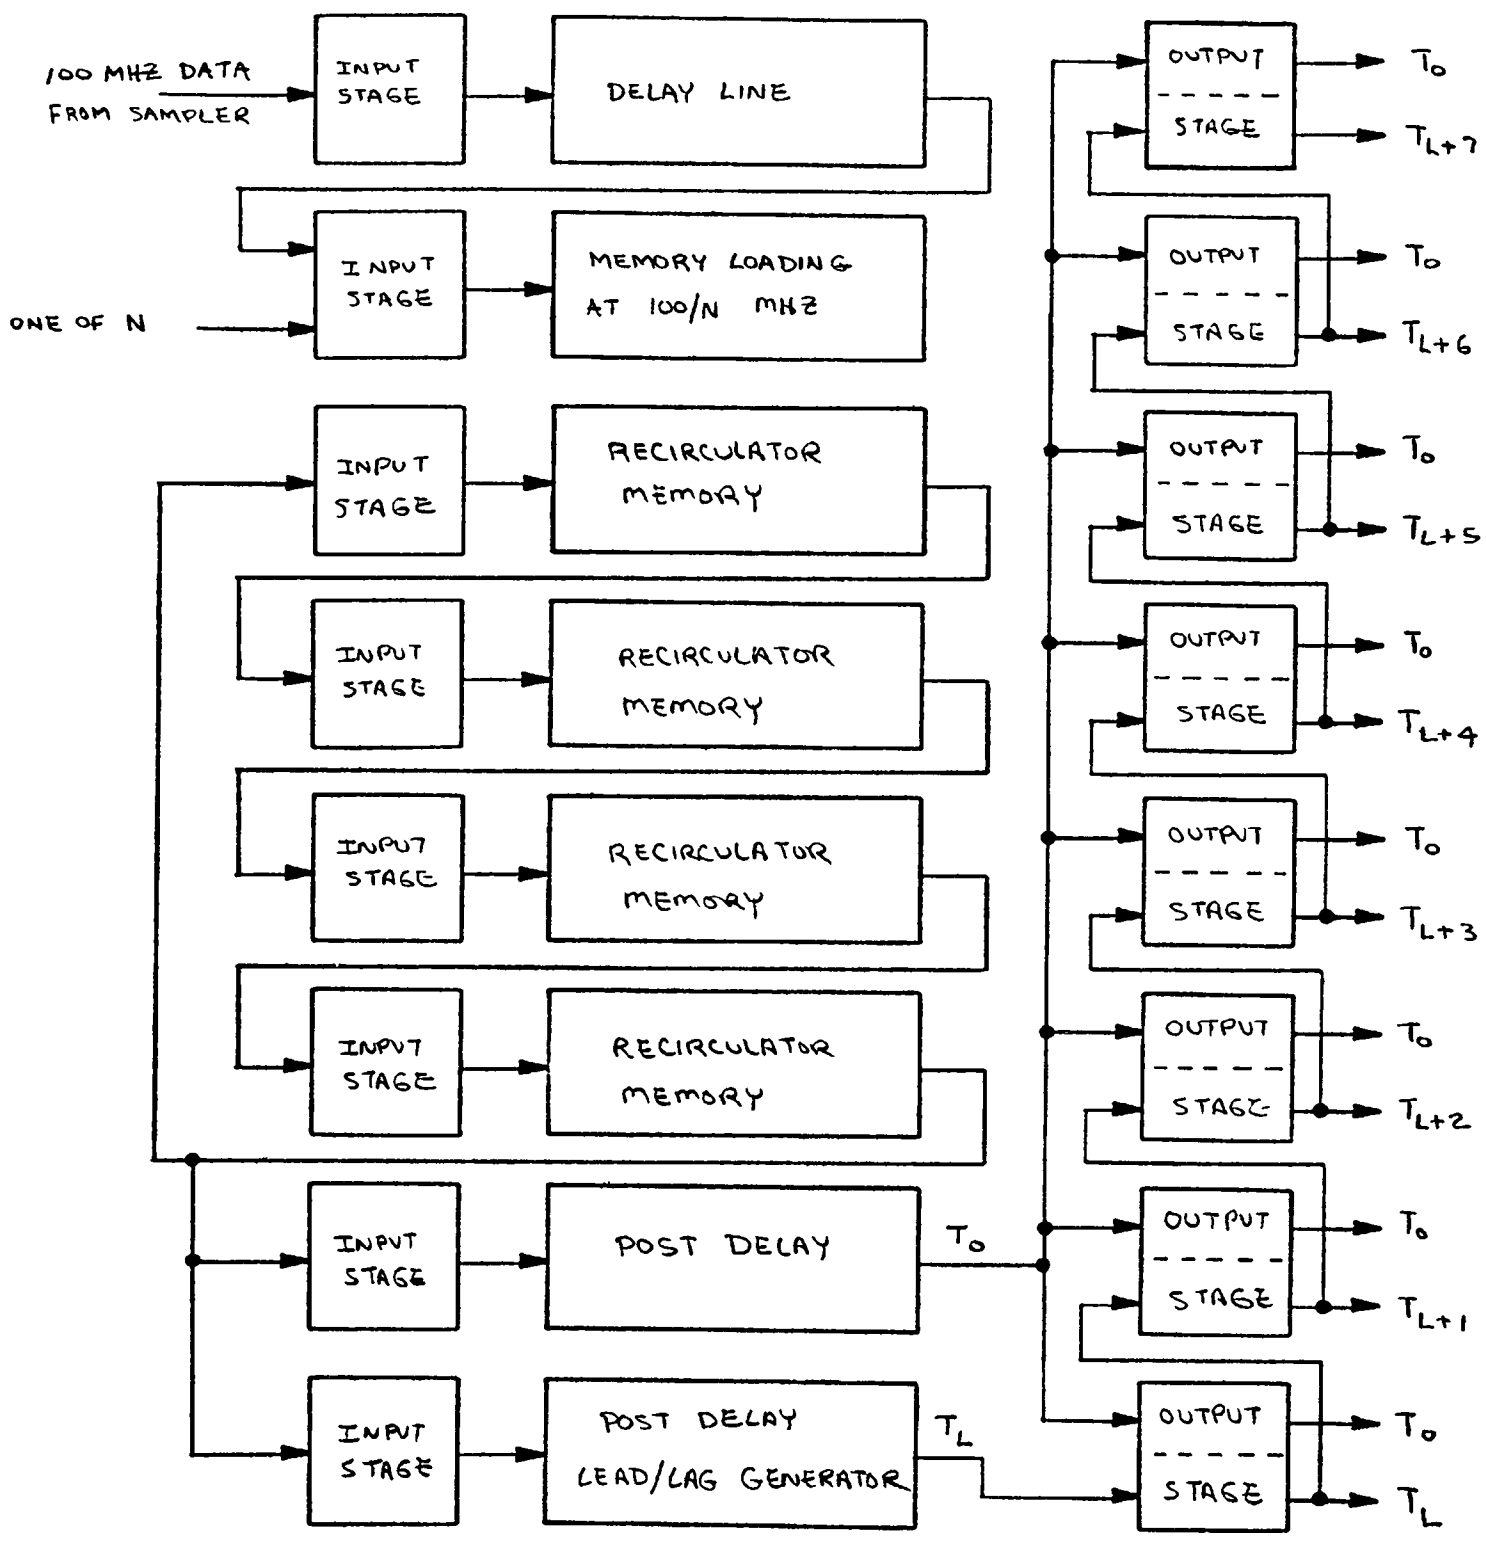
100 MHZ DATA FROM SAMPLER

INPUT STAGE

DELAY LINE

INPUT STAGE

MEMORY LOADING AT 100/N MHZ

ONE OF N

INPUT STAGE

RECIRCULATOR MEMORY

INPUT STAGE

RECIRCULATOR MEMORY

INPUT STAGE

RECIRCULATOR MEMORY

INPUT STAGE

RECIRCULATOR MEMORY

INPUT STAGE

POST DELAY

$T_o$

INPUT STAGE

POST DELAY LEAD/LAG GENERATOR

$T_L$

OUTPUT STAGE $T_o$ $T_{L+7}$

OUTPUT STAGE $T_o$ $T_{L+6}$

OUTPUT STAGE $T_o$ $T_{L+5}$

OUTPUT STAGE $T_o$ $T_{L+4}$

OUTPUT STAGE $T_o$ $T_{L+3}$

OUTPUT STAGE $T_o$ $T_{L+2}$

OUTPUT STAGE $T_o$ $T_{L+1}$

OUTPUT STAGE $T_o$ $T_L$